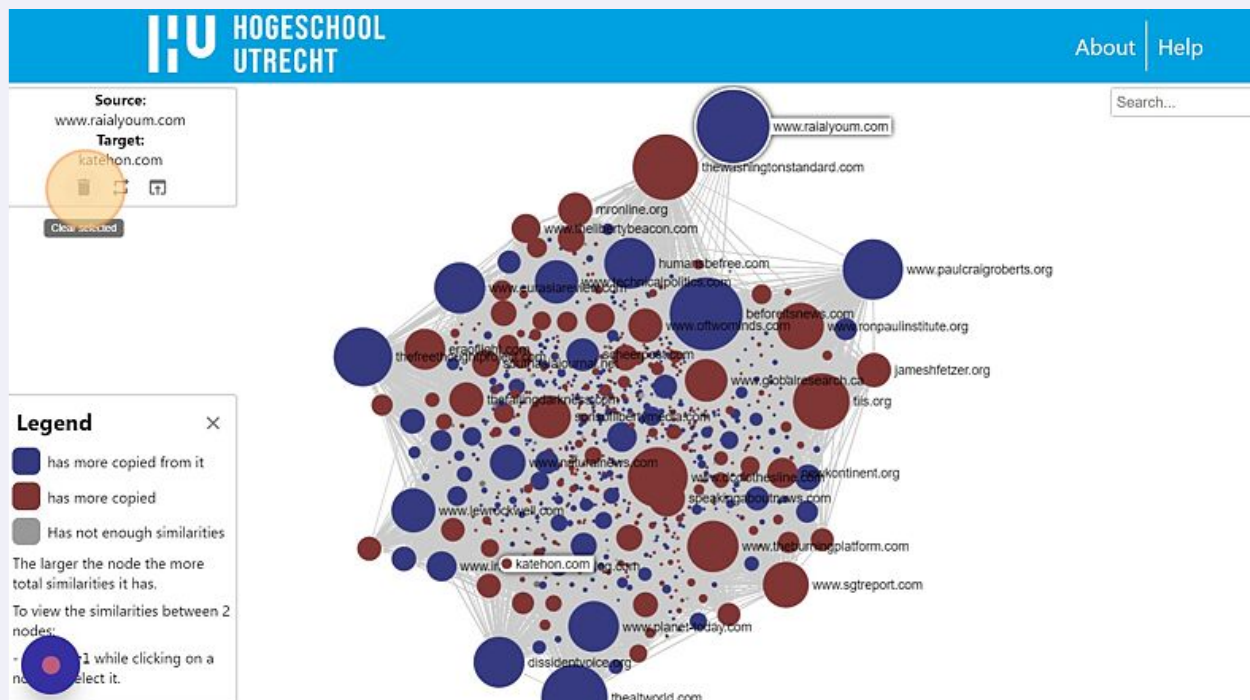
HOGESCHOOL UTRECHT

About | Help

Source:
www.raialyoum.com
Target:
katehon.com

Clear selected

Search...

Legend ×
has more copied from it
has more copied
Has not enough similarities
The larger the node the more total similarities it has.
To view the similarities between 2 nodes:
- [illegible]1 while clicking on a no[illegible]elect it.

www.raialyoum.com
thewashingtonstandard.com
mronline.org
www.thelibertybeacon.com
humansbefree.com
www.technicalpolitics.com
www.eurasiareview.com
www.paulcraigroberts.org
beforeitsnews.com
www.oftwominds.com
www.ronpaulinstitute.org
thefreethoughtproject.com
zerohedge.com
jameshfetzer.org
www.globalresearch.ca
tlis.org
thefringedarkness.com
www.naturalnews.com
blackcontinent.org
speakingaboutnews.com
www.lewrockwell.com
www.theburningplatform.com
katehon.com
www.sgtreport.com
www.planet-today.com
dissidentvoice.org
thealtworld.com